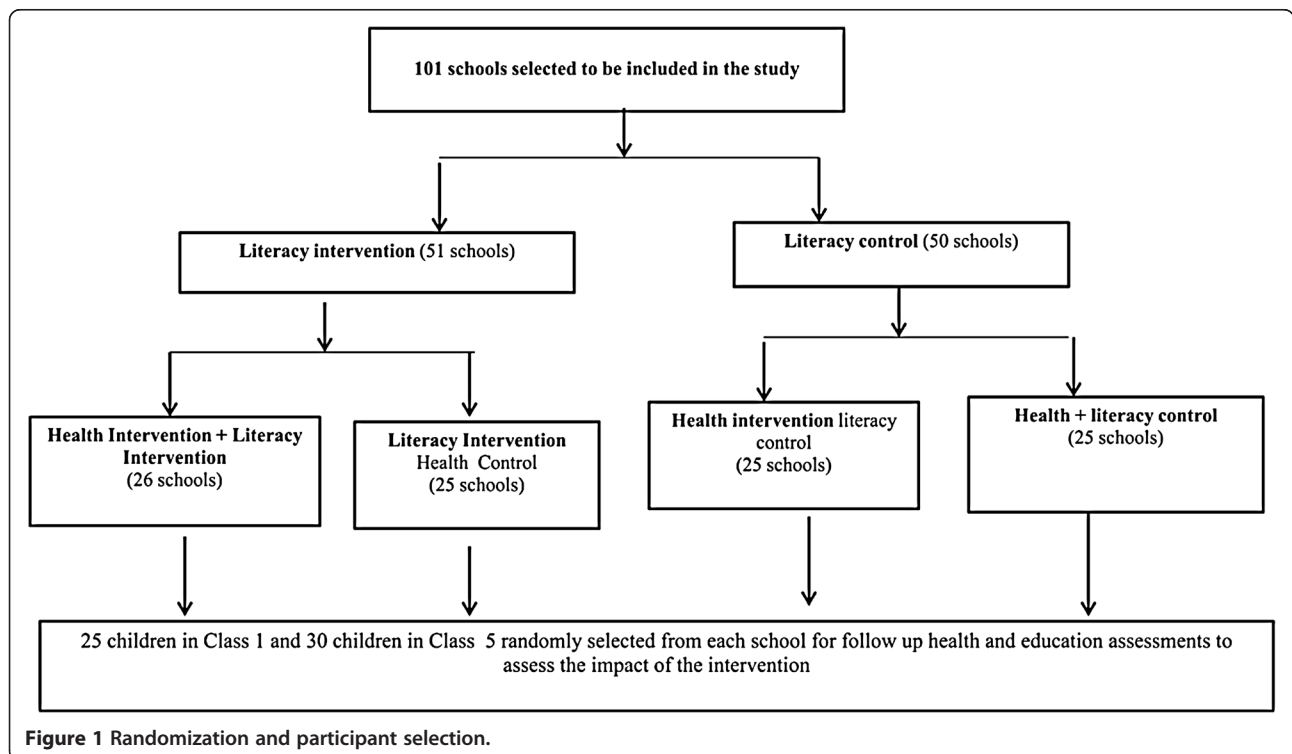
101 schools selected to be included in the study

Literacy intervention (51 schools)

Literacy control (50 schools)

Health Intervention + Literacy Intervention
(26 schools)

Literacy Intervention
Health Control
(25 schools)

Health intervention literacy control
(25 schools)

Health + literacy control
(25 schools)

25 children in Class 1 and 30 children in Class 5 randomly selected from each school for follow up health and education assessments to assess the impact of the intervention

Figure 1 Randomization and participant selection.